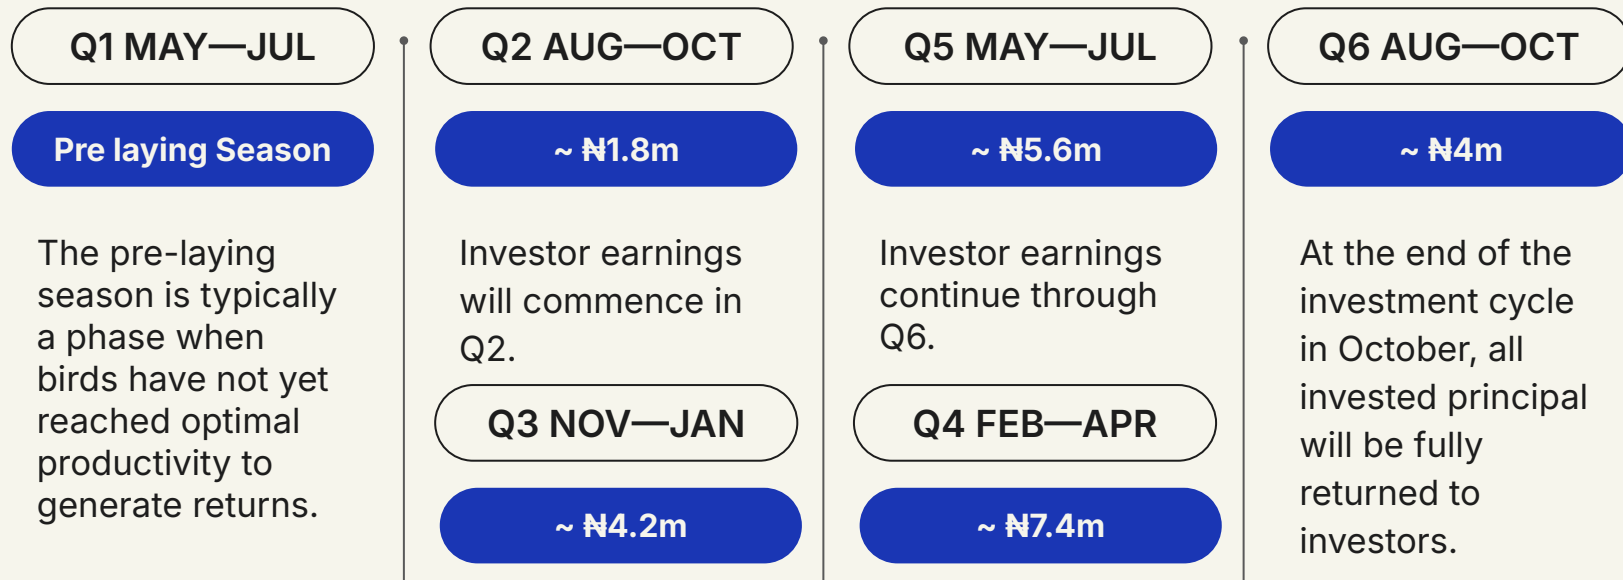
Q1 MAY—JUL

Pre laying Season

The pre-laying season is typically a phase when birds have not yet reached optimal productivity to generate returns.

Q2 AUG—OCT

~ ₦1.8m

Investor earnings will commence in Q2.

Q3 NOV—JAN

~ ₦4.2m

Q5 MAY—JUL

~ ₦5.6m

Investor earnings continue through Q6.

Q4 FEB—APR

~ ₦7.4m

Q6 AUG—OCT

~ ₦4m

At the end of the investment cycle in October, all invested principal will be fully returned to investors.